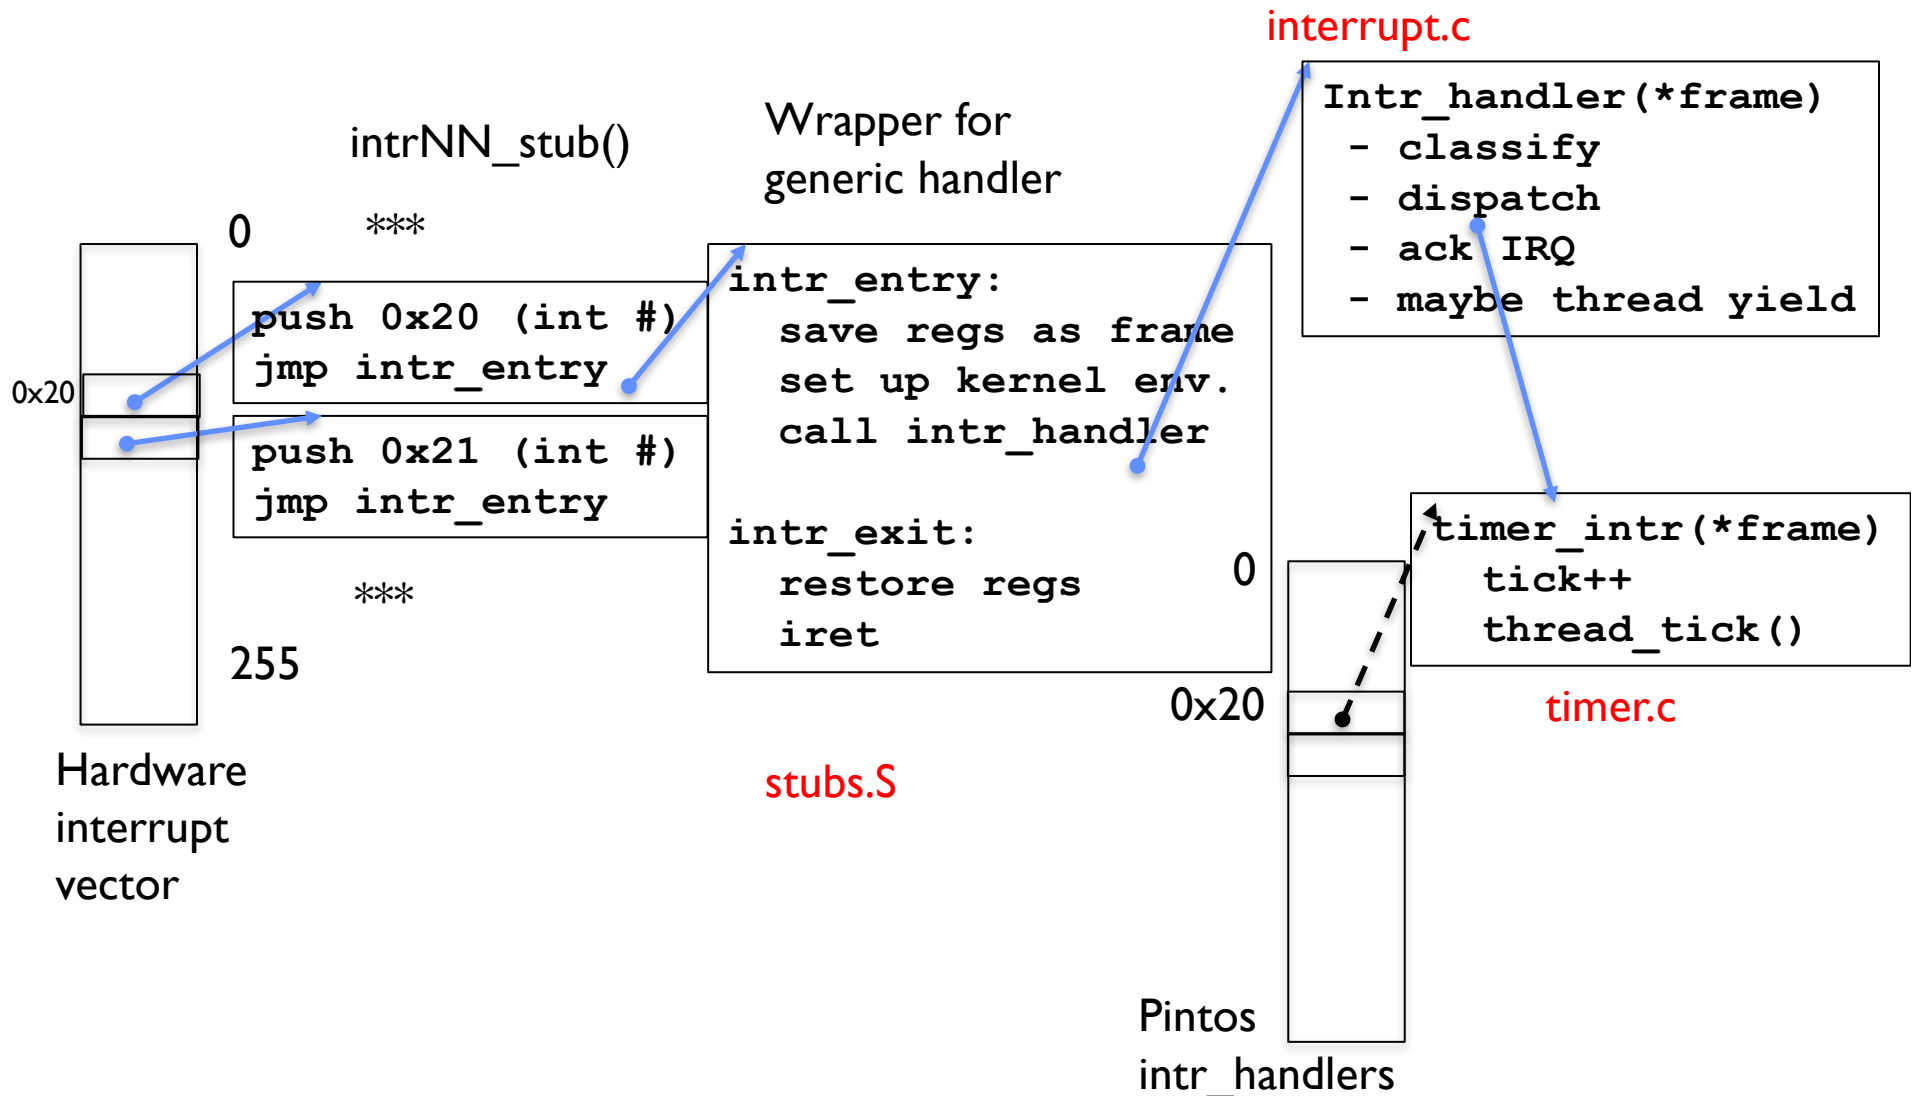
interrupt.c

intrNN_stub()

Wrapper for generic handler

0

\*\*\*

0x20

push 0x20 (int #)
jmp intr_entry

push 0x21 (int #)
jmp intr_entry

\*\*\*

255

Hardware interrupt vector

intr_entry:
save regs as frame
set up kernel env.
call intr_handler

intr_exit:
restore regs
iret

stubs.S

Intr_handler(*frame)
- classify
- dispatch
- ack IRQ
- maybe thread yield

0

0x20

timer_intr(*frame)
tick++
thread_tick()

timer.c

Pintos intr_handlers